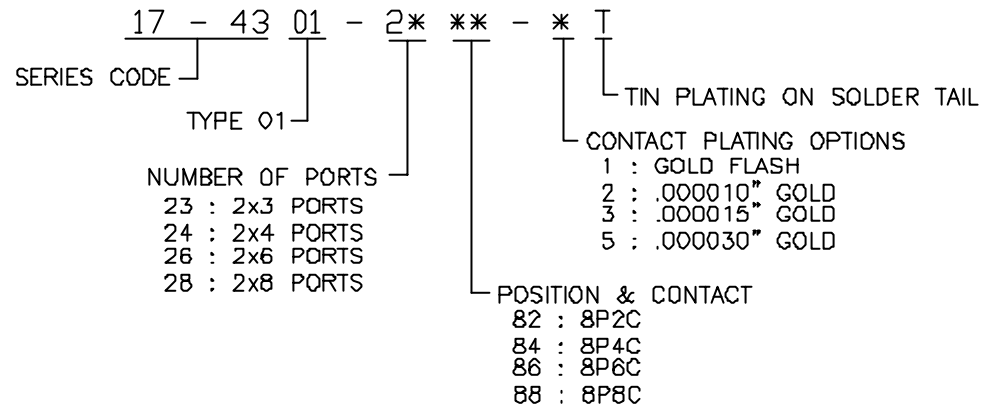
17 - 43 01 - 2* ** - * T

SERIES CODE

TYPE 01

NUMBER OF PORTS
23 : 2x3 PORTS
24 : 2x4 PORTS
26 : 2x6 PORTS
28 : 2x8 PORTS

TIN PLATING ON SOLDER TAIL

CONTACT PLATING OPTIONS
1 : GOLD FLASH
2 : .000010" GOLD
3 : .000015" GOLD
5 : .000030" GOLD

POSITION & CONTACT
82 : 8P2C
84 : 8P4C
86 : 8P6C
88 : 8P8C